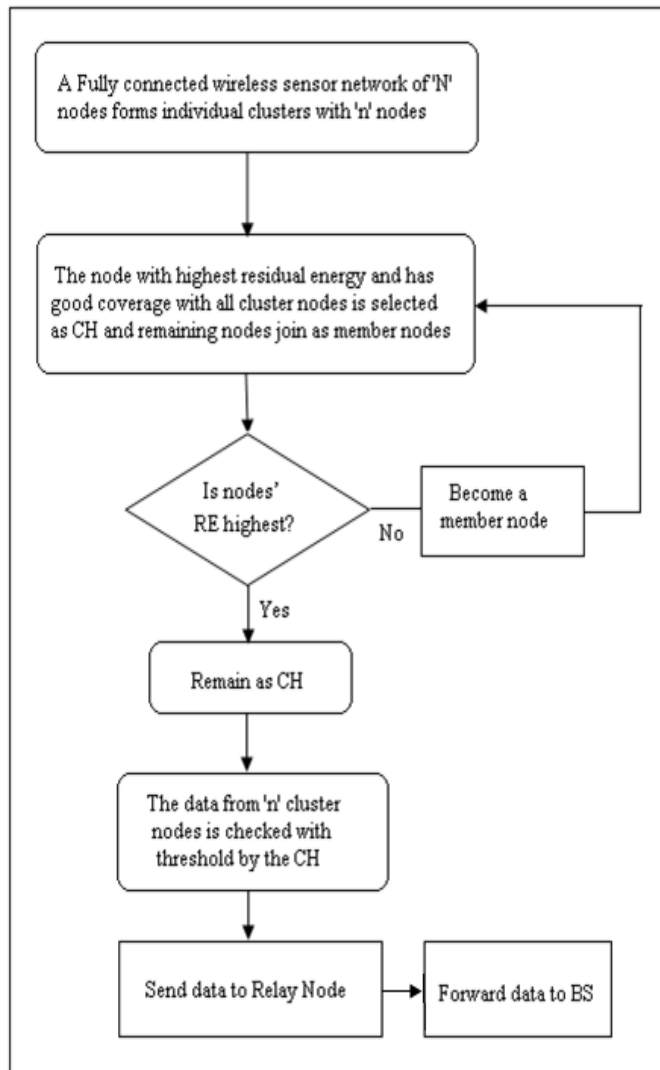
A Fully connected wireless sensor network of 'N' nodes forms individual clusters with 'n' nodes

The node with highest residual energy and has good coverage with all cluster nodes is selected as CH and remaining nodes join as member nodes

Is nodes' RE highest?

No

Become a member node

Yes

Remain as CH

The data from 'n' cluster nodes is checked with threshold by the CH

Send data to Relay Node

Forward data to BS